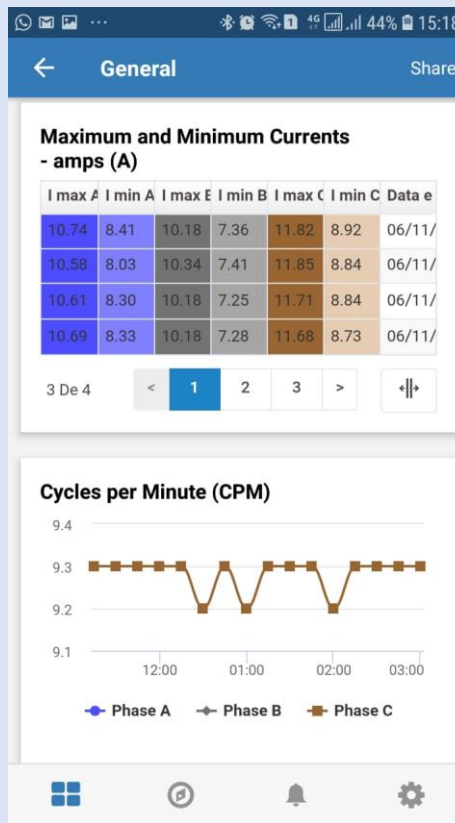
44% 15:18

General

Share

Maximum and Minimum Currents - amps (A)

| I max A | I min A | I max E | I min B | I max C | I min C | Data e |
|---|---|---|---|---|---|---|
| 10.74 | 8.41 | 10.18 | 7.36 | 11.82 | 8.92 | 06/11/ |
| 10.58 | 8.03 | 10.34 | 7.41 | 11.85 | 8.84 | 06/11/ |
| 10.61 | 8.30 | 10.18 | 7.25 | 11.71 | 8.84 | 06/11/ |
| 10.69 | 8.33 | 10.18 | 7.28 | 11.68 | 8.73 | 06/11/ |

3 De 4

< 1 2 3 >

Cycles per Minute (CPM)

9.4
9.3
9.2
9.1

12:00 01:00 02:00 03:00

Phase A Phase B Phase C